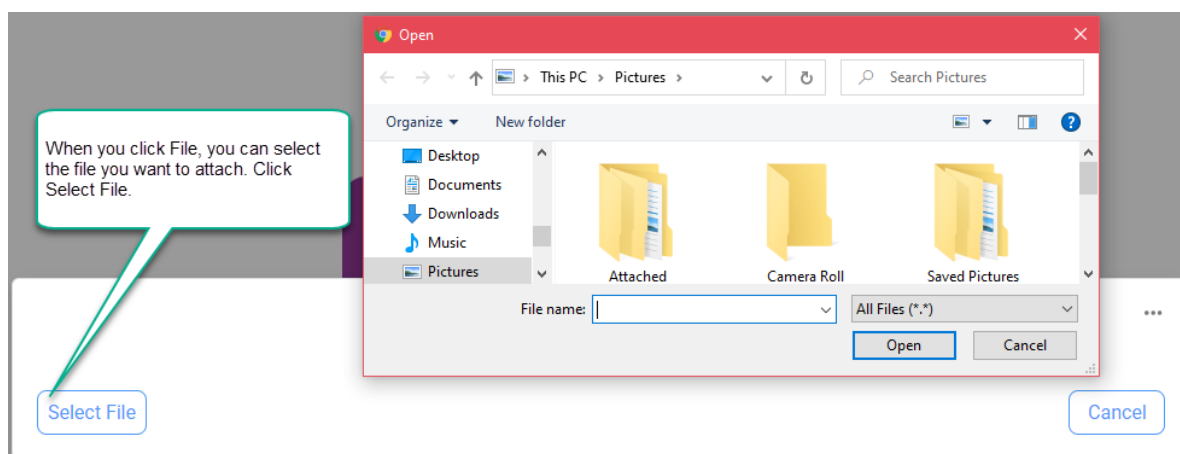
When you click File, you can select the file you want to attach. Click Select File.

Open

This PC > Pictures >

Search Pictures

Organize ▾ New folder

Desktop
Documents
Downloads
Music
Pictures

Attached
Camera Roll
Saved Pictures

File name:
All Files (*.*)
Open
Cancel

Select File
Cancel